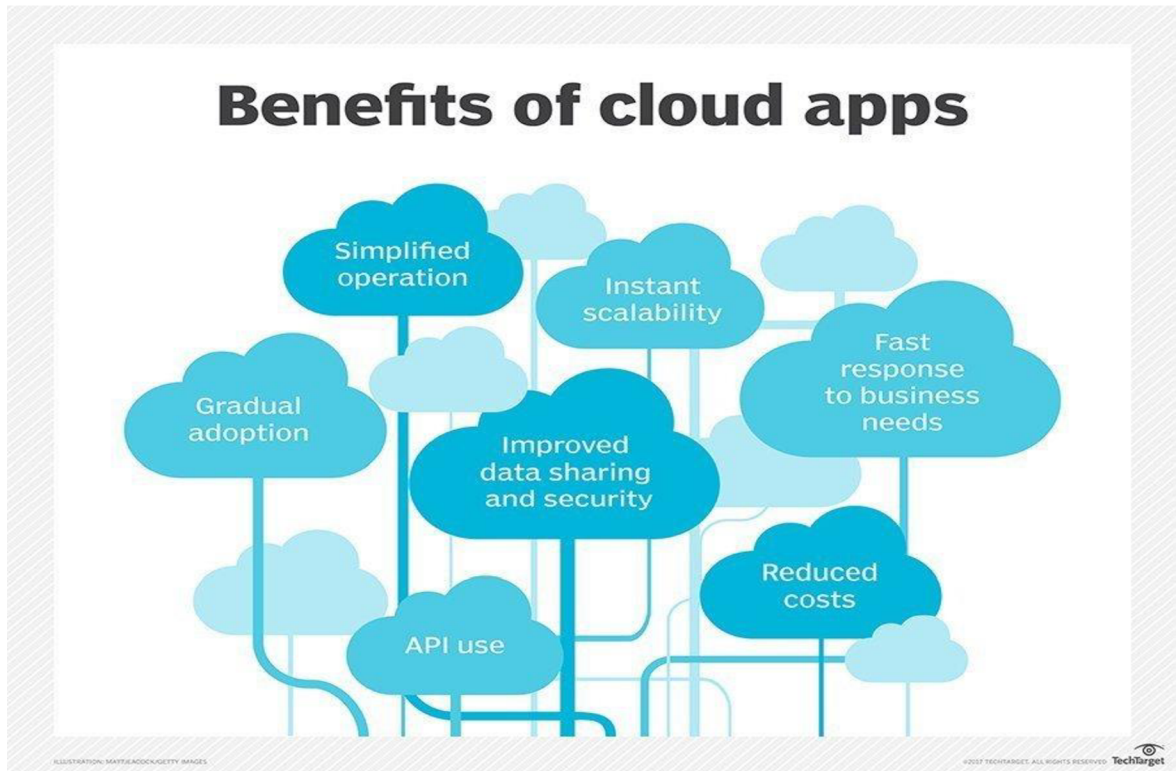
Benefits of cloud apps

Simplified operation

Instant scalability

Fast response to business needs

Gradual adoption

Improved data sharing and security

Reduced costs

API use

ILLUSTRATION: MAYTJEACOCK/GETTY IMAGES

©2017 TECHTARGET. ALL RIGHTS RESERVED TechTarget